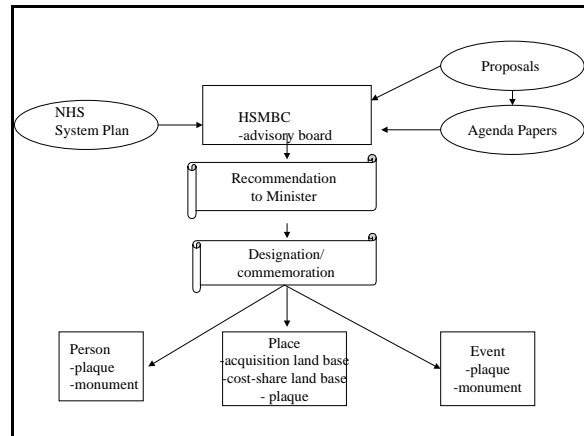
Proposals

NHS System Plan

HSMBC
-advisory board

Agenda Papers

Recommendation to Minister

Designation/ commemoration

Person
-plaque
-monument

Place
-acquisition land base
-cost-share land base
- plaque

Event
-plaque
-monument